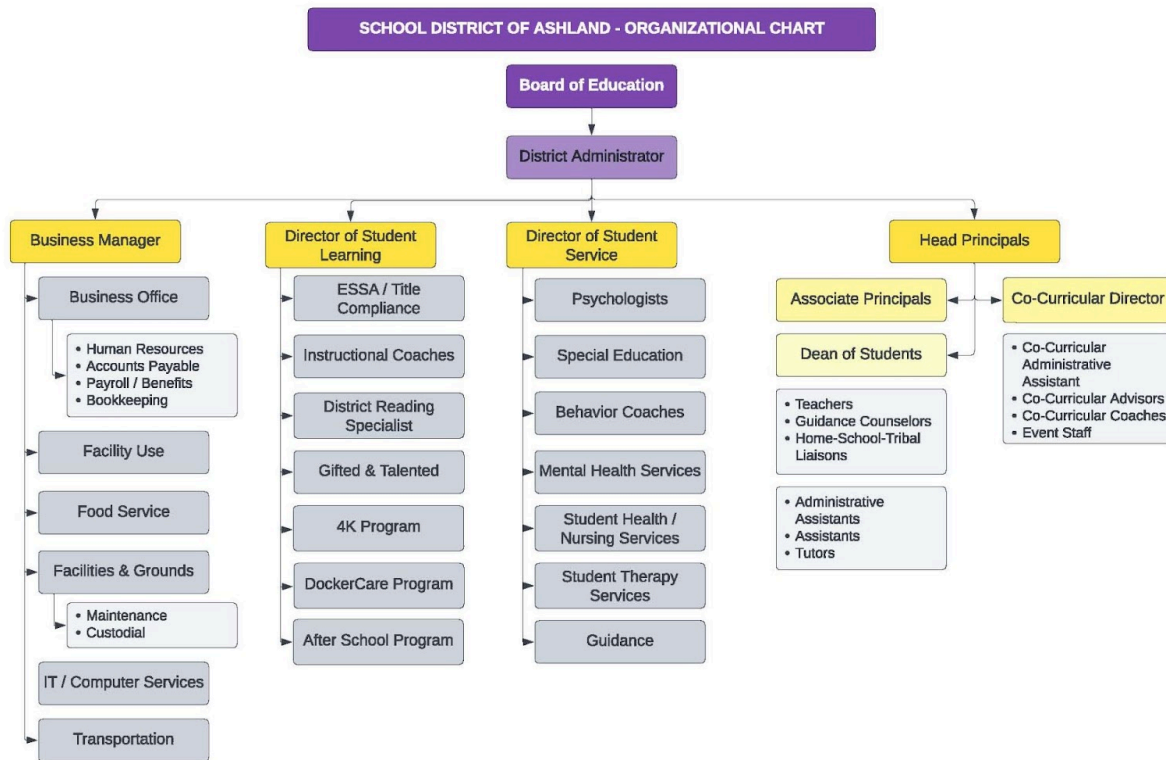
SCHOOL DISTRICT OF ASHLAND - ORGANIZATIONAL CHART

Board of Education

District Administrator

Business Manager

Business Office

- Human Resources
- Accounts Payable
- Payroll / Benefits
- Bookkeeping

Facility Use

Food Service

Facilities & Grounds

- Maintenance
- Custodial

IT / Computer Services

Transportation

Director of Student Learning

ESSA / Title Compliance

Instructional Coaches

District Reading Specialist

Gifted & Talented

4K Program

DockerCare Program

After School Program

Director of Student Service

Psychologists

Special Education

Behavior Coaches

Mental Health Services

Student Health / Nursing Services

Student Therapy Services

Guidance

Head Principals

Associate Principals

Co-Curricular Director

- Co-Curricular Administrative Assistant
- Co-Curricular Advisors
- Co-Curricular Coaches
- Event Staff

Dean of Students

- Teachers
- Guidance Counselors
- Home-School-Tribal Liaisons

- Administrative Assistants
- Assistants
- Tutors